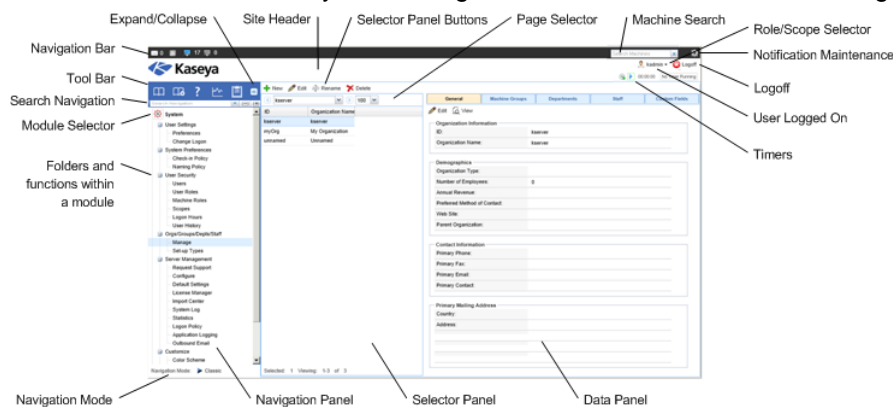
Expand/Collapse
Site Header
Selector Panel Buttons
Page Selector
Machine Search
Role/Scope Selector
Navigation Bar
Notification Maintenance
Tool Bar
Logoff
Search Navigation
Module Selector
User Logged On
Folders and functions within a module
Timers
Navigation Mode
Navigation Panel
Selector Panel
Data Panel

Kaseya
kadmin
Logoff
New
Edit
Rename
Delete
kserver
100
ID
Organization Name
kserver
kserver
myOrg
My Organization
unnamed
Unnamed
General
Machine Groups
Departments
Staff
Custom Fields
Edit
View
Organization Information
ID:
kserver
Organization Name:
kserver
Demographics
Organization Type:
Number of Employees:
0
Annual Revenue:
Preferred Method of Contact:
Web Site:
Parent Organization:
Contact Information
Primary Phone:
Primary Fax:
Primary Email:
Primary Contact:
Primary Mailing Address
Country:
Address:
System
User Settings
Preferences
Change Logon
System Preferences
Check-in Policy
Naming Policy
User Security
Users
User Roles
Machine Roles
Scopes
Logon Hours
User History
Orgs/Groups/Depts/Staff
Manage
Set-up Types
Server Management
Request Support
Configure
Default Settings
License Manager
Import Center
System Log
Statistics
Logon Policy
Application Logging
Outbound Email
Customize
Color Scheme
Navigation Mode
Classic
Selected 1 Viewing 1-3 of 3